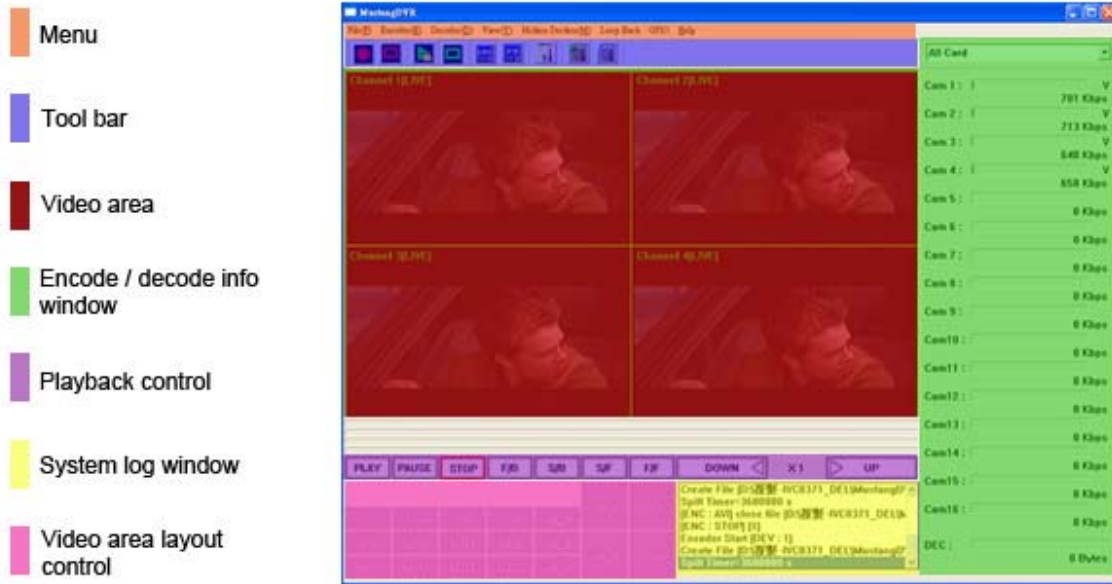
Menu

Tool bar

Video area

Encode / decode info window

Playback control

System log window

Video area layout control

MustangDVR

File(F) Encoder(E) Decoder(D) View(V) Motion Decision(M) Loop Back GPIO Help

Channel 1[LIVE]

Channel 2[LIVE]

Channel 3[LIVE]

Channel 4[LIVE]

All Card

Cam 1 : V 701 Kbps

Cam 2 : V 713 Kbps

Cam 3 : V 648 Kbps

Cam 4 : V 658 Kbps

Cam 5 : 0 Kbps

Cam 6 : 0 Kbps

Cam 7 : 0 Kbps

Cam 8 : 0 Kbps

Cam 9 : 0 Kbps

Cam10 : 0 Kbps

Cam11 : 0 Kbps

Cam12 : 0 Kbps

Cam13 : 0 Kbps

Cam14 : 0 Kbps

Cam15 : 0 Kbps

Cam16 : 0 Kbps

DEC : 0 Bytes

PLAY PAUSE STOP F/B S/B S/F F/F DOWN X1 UP

Create File [D:\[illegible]-IVC8371_DE1]\Mustang\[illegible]
Split Timer: 3600000 s
[ENC : AVI] close file [D:\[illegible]-IVC8371_DE1]\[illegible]
[ENC : STOP] [0]
Encoder Start [DEV : 1]
Create File [D:\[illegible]-IVC8371_DE1]\Mustang\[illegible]
Split Timer: 3600000 s